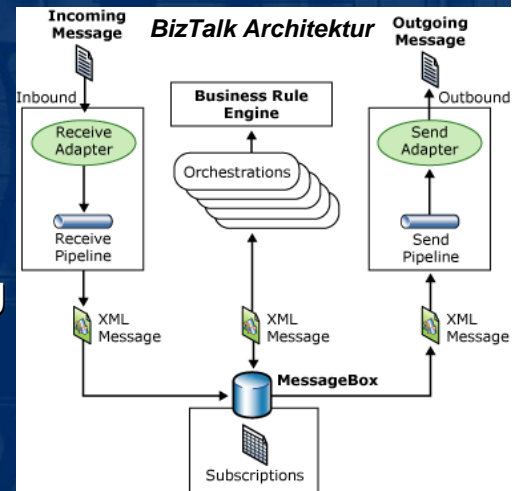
Incoming Message

BizTalk Architektur

Outgoing Message

Inbound

Receive Adapter

Receive Pipeline

Business Rule Engine

Orchestrations

Outbound

Send Adapter

Send Pipeline

XML Message

XML Message

XML Message

MessageBox

Subscriptions